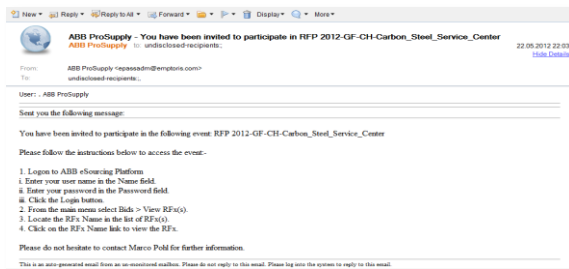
New ▾ | Reply ▾ | Reply to All ▾ | Forward ▾ | ▾ | ▾ | Display ▾ | ▾ | More ▾

ABB ProSupply - You have been invited to participate in RFP 2012-GF-CH-Carbon_Steel_Service_Center
ABB ProSupply Sent to: undisclosed-recipients:;
22.05.2012 22:03
Hide Details

From: ABB ProSupply <epassadm@emptoris.com>
To: undisclosed-recipients:;

User: , ABB ProSupply

Sent you the following message:

You have been invited to participate in the following event: RFP 2012-GF-CH-Carbon_Steel_Service_Center

Please follow the instructions below to access the event:-

1. Logon to ABB eSourcing Platform
i. Enter your user name in the Name field.
ii. Enter your password in the Password field.
iii. Click the Login button.
2. From the main menu select Bids > View RFx(s).
3. Locate the RFx Name in the list of RFx(s).
4. Click on the RFx Name link to view the RFx.

Please do not hesitate to contact Marco Pohl for further information.

This is an auto-generated email from an un-monitored mailbox. Please do not reply to this email. Please log into the system to reply to this email.